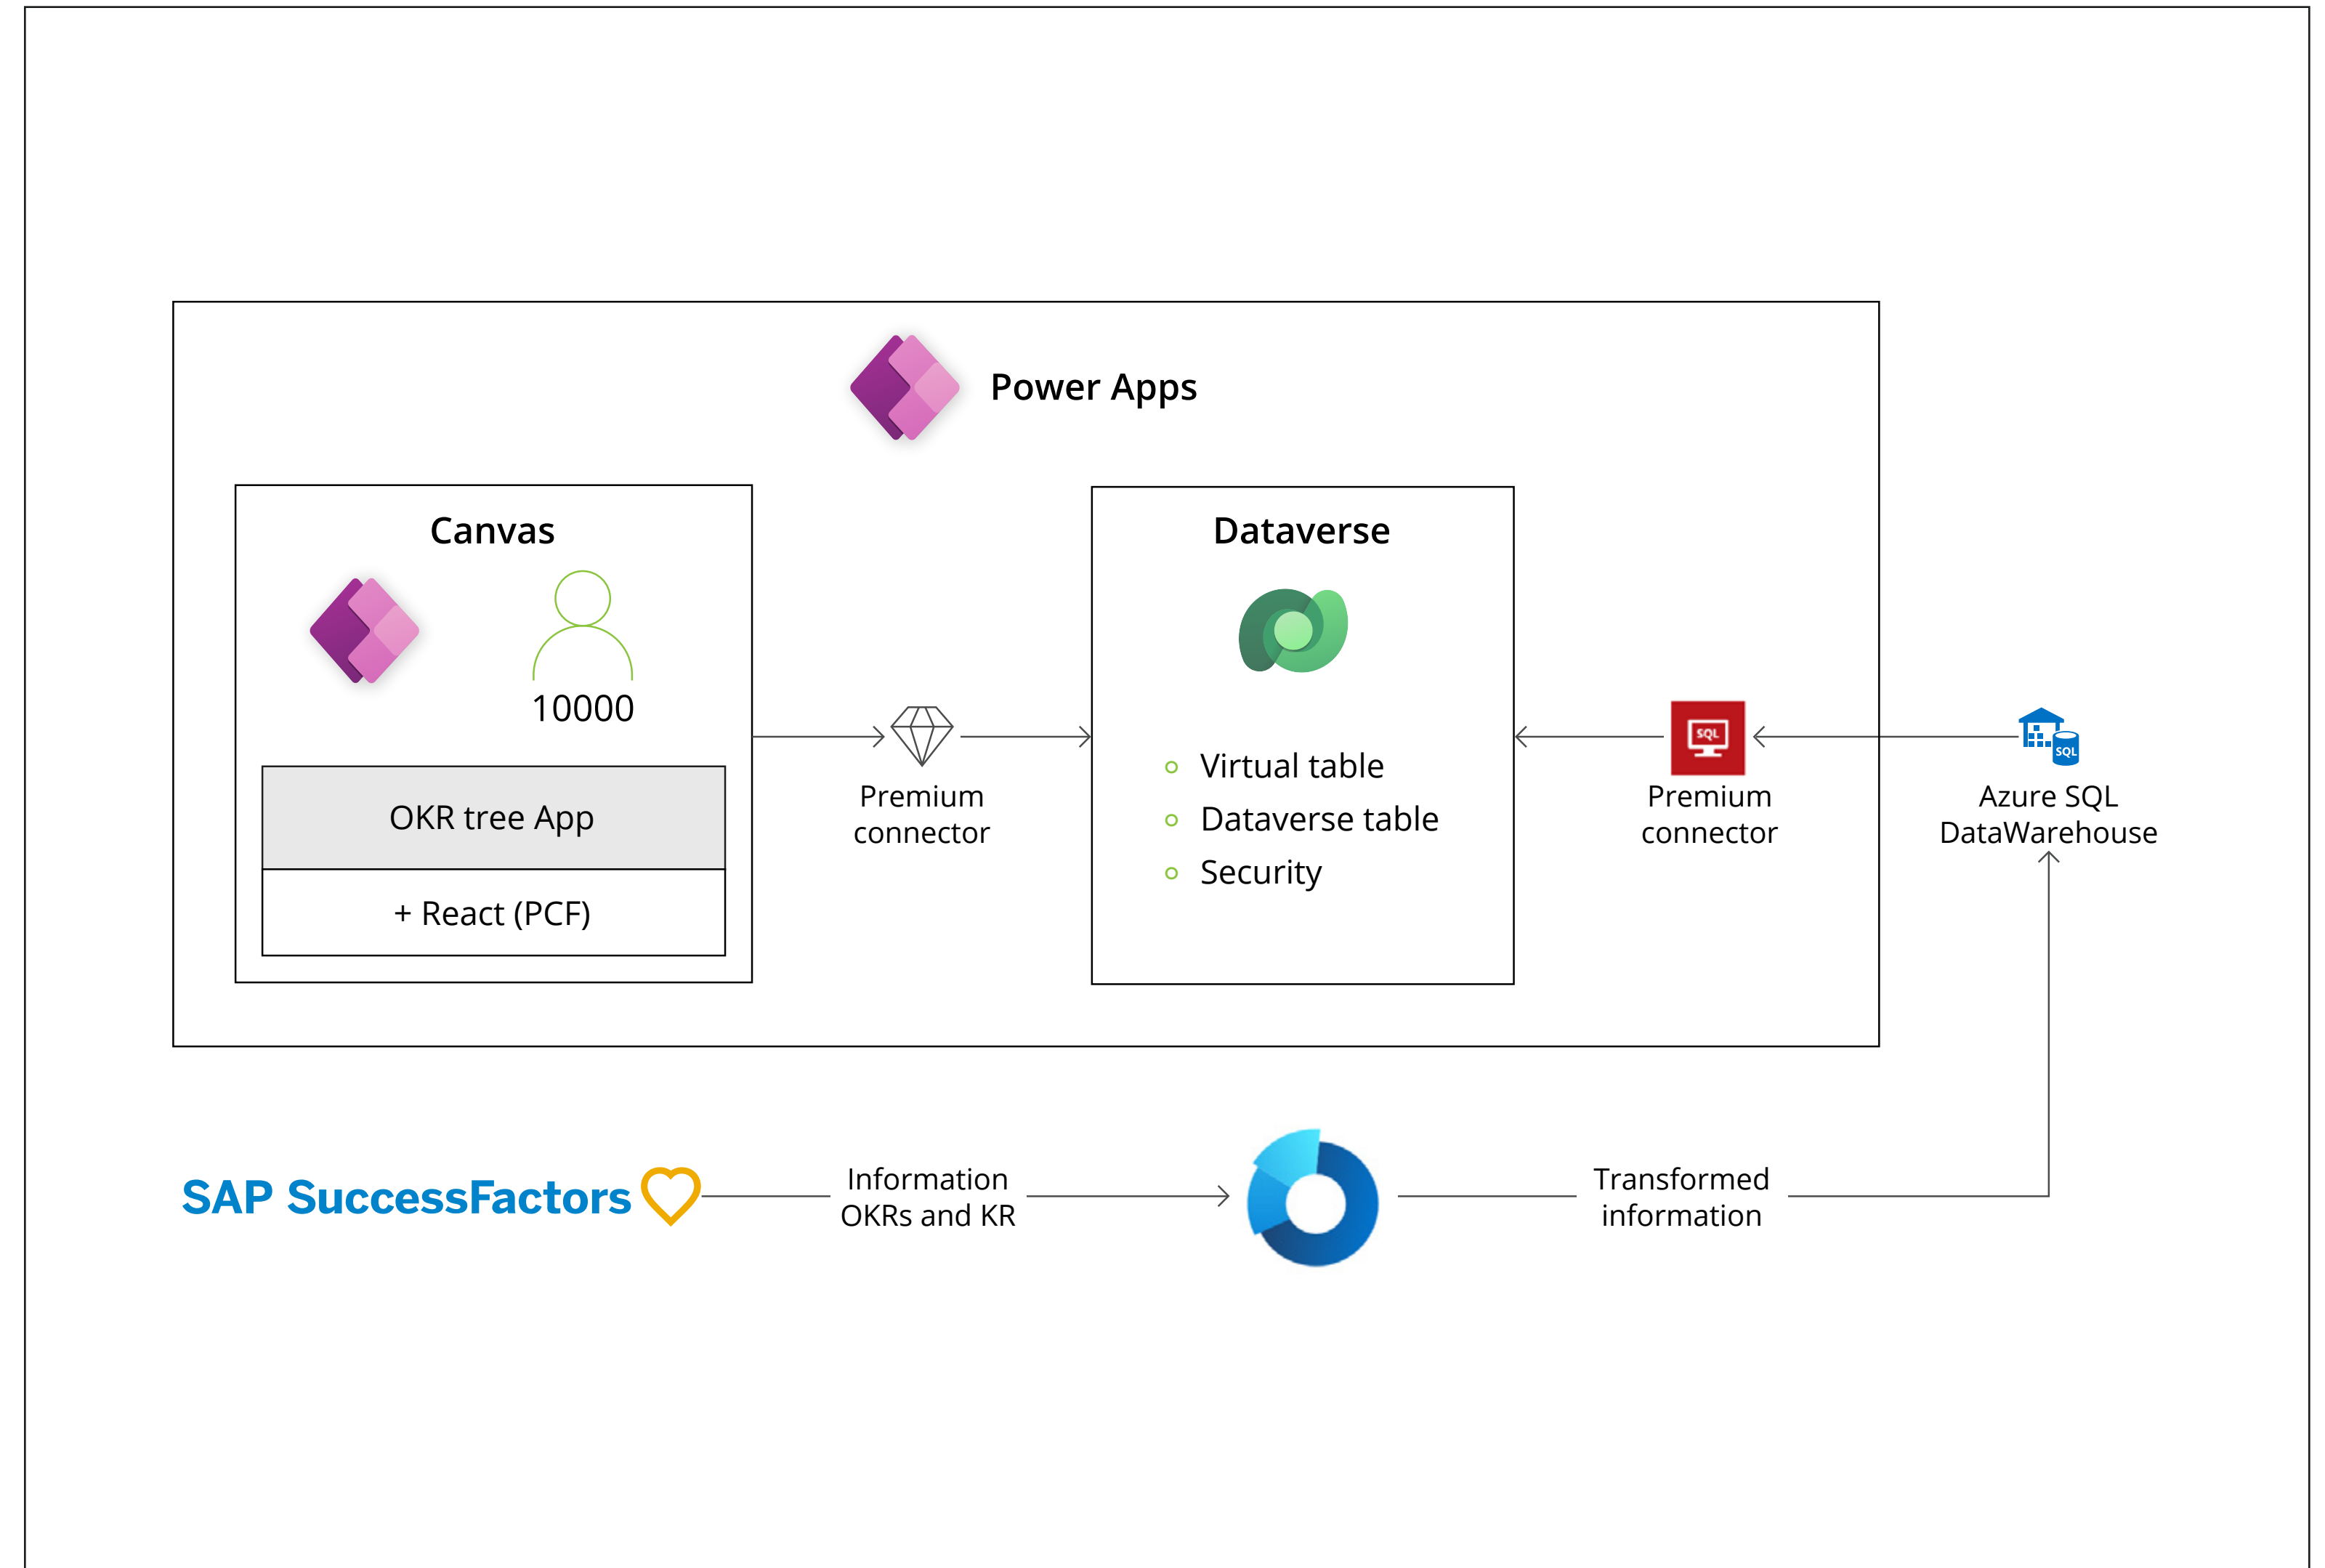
Power Apps

Canvas

10000

OKR tree App

+ React (PCF)

Premium connector

Dataverse

Virtual table
Dataverse table
Security

SQL

Premium connector

SQL

Azure SQL DataWarehouse

SAP SuccessFactors

Information OKRs and KR

Transformed information